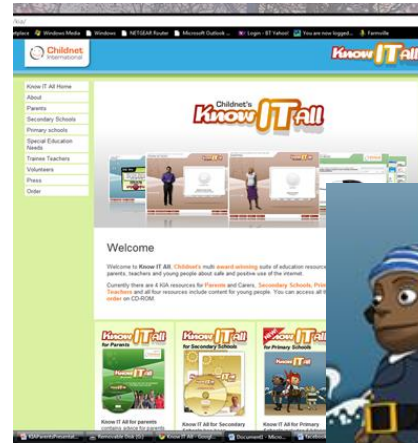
/kia/

lace Windows Media Windows NETGEAR Router Microsoft Outlook ... Login - BT Yahoo! You are now logged... Farmville

Childnet International

Know IT All

Know IT All Home
About
Parents
Secondary schools
Primary schools
Special Education Needs
Trainee Teachers
Volunteers
Press
Order

Childnet's Know IT All

Welcome

Welcome to Know IT All, Childnet's multi award winning suite of education resource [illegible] parents, teachers and young people about safe and positive use of the internet.

Currently there are 4 KIA resources for Parents and Carers, Secondary Schools, Prim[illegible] Teachers and all four resources include content for young people. You can access all th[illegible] order on CD-ROM.

Know IT All for Parents

Know IT All for Secondary Schools

Know IT All for Primary

Know IT All for parents
Know IT All for Secondary
Know IT All for Primary

KIAParentsPresentat... Removable Disk (G:) Know IT All - Goog... Document1 - Micro...